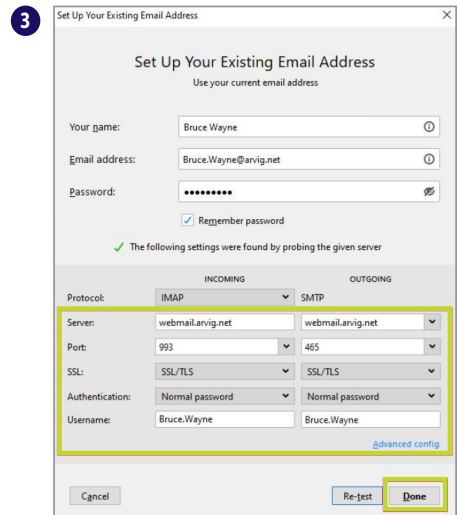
3

Set Up Your Existing Email Address

Set Up Your Existing Email Address
Use your current email address

Your name: Bruce Wayne

Email address: Bruce.Wayne@arvig.net

Password: •••••••••

Remember password

The following settings were found by probing the given server

| | INCOMING | OUTGOING |
|---|---|---|
| Protocol: | IMAP | SMTP |
| Server: | webmail.arvig.net | webmail.arvig.net |
| Port: | 993 | 465 |
| SSL: | SSL/TLS | SSL/TLS |
| Authentication: | Normal password | Normal password |
| Username: | Bruce.Wayne | Bruce.Wayne |

Advanced config

Cancel

Re-test

Done